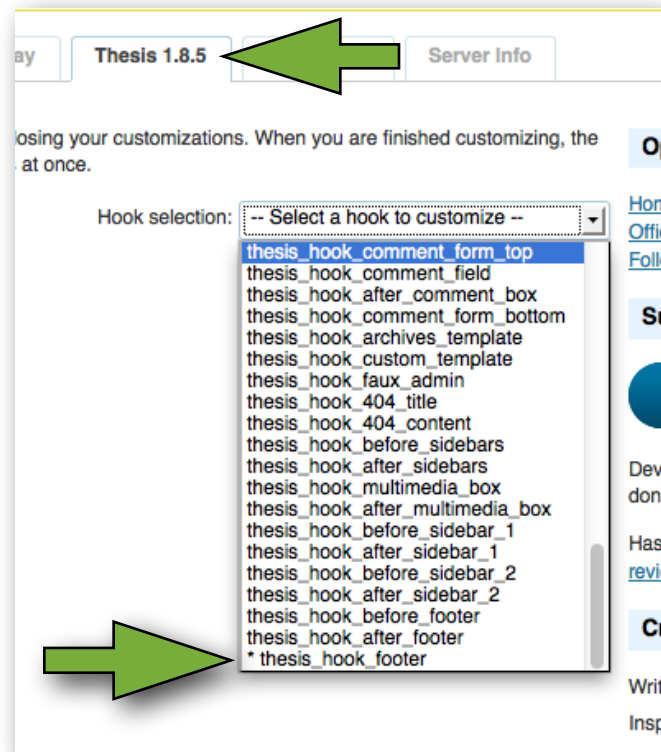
ay | Thesis 1.8.5 | Server Info

osing your customizations. When you are finished customizing, the at once.

Hook selection: -- Select a hook to customize --

thesis_hook_comment_form_top
thesis_hook_comment_field
thesis_hook_after_comment_box
thesis_hook_comment_form_bottom
thesis_hook_archives_template
thesis_hook_custom_template
thesis_hook_faux_admin
thesis_hook_404_title
thesis_hook_404_content
thesis_hook_before_sidebars
thesis_hook_after_sidebars
thesis_hook_multimedia_box
thesis_hook_after_multimedia_box
thesis_hook_before_sidebar_1
thesis_hook_after_sidebar_1
thesis_hook_before_sidebar_2
thesis_hook_after_sidebar_2
thesis_hook_before_footer
thesis_hook_after_footer
* thesis_hook_footer

Op

Hon
Offi
Foll

Su

Dev
don

Has
revi

Cr

Writ
Insp